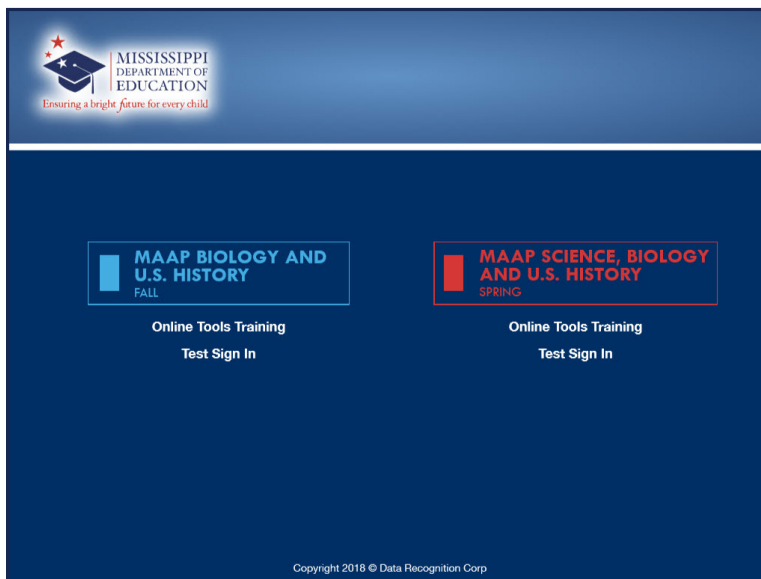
MISSISSIPPI DEPARTMENT OF EDUCATION
Ensuring a bright future for every child

MAAP BIOLOGY AND U.S. HISTORY
FALL

Online Tools Training

Test Sign In

MAAP SCIENCE, BIOLOGY AND U.S. HISTORY
SPRING

Online Tools Training

Test Sign In

Copyright 2018 © Data Recognition Corp